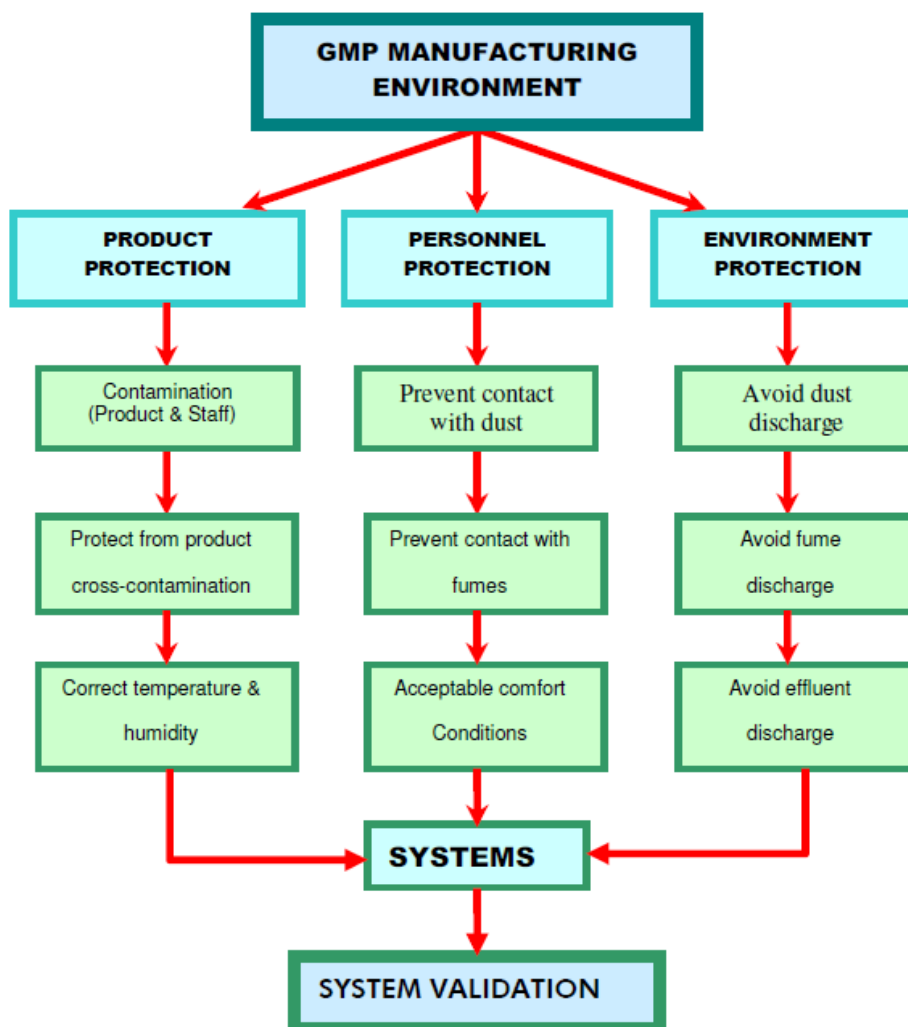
GMP MANUFACTURING ENVIRONMENT

PRODUCT PROTECTION

Contamination (Product & Staff)

Protect from product cross-contamination

Correct temperature & humidity

PERSONNEL PROTECTION

Prevent contact with dust

Prevent contact with fumes

Acceptable comfort Conditions

ENVIRONMENT PROTECTION

Avoid dust discharge

Avoid fume discharge

Avoid effluent discharge

SYSTEMS

SYSTEM VALIDATION